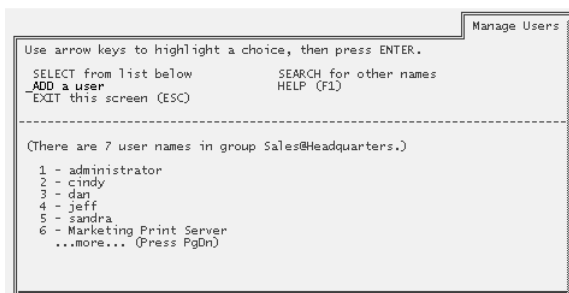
Manage Users

Use arrow keys to highlight a choice, then press ENTER.

SELECT from list below
_ADD a user
EXIT this screen (ESC)

SEARCH for other names
HELP (F1)

(There are 7 user names in group Sales@Headquarters.)

1 - administrator
2 - cindy
3 - dan
4 - jeff
5 - sandra
6 - Marketing Print Server
...more... (Press PgDn)